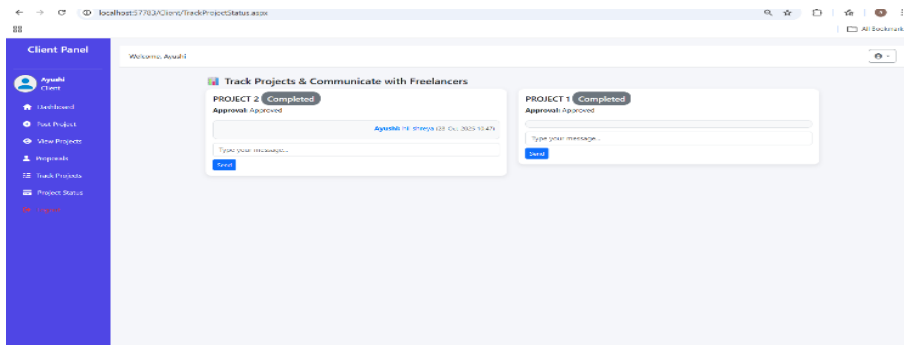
localhost:57703/Client/TrackProjectStatus.aspx

All Bookmarks

Client Panel

Ayushi
Client

Dashboard
Post Project
View Projects
Proposals
Track Projects
Project Status
Logout

Welcome, Ayushi

Track Projects & Communicate with Freelancers

PROJECT 2 Completed
Approval: Approved

Ayushi: hi shreya (03 Oct 2025 10:47)

Type your message...
Send

PROJECT 1 Completed
Approval: Approved

Type your message...
Send